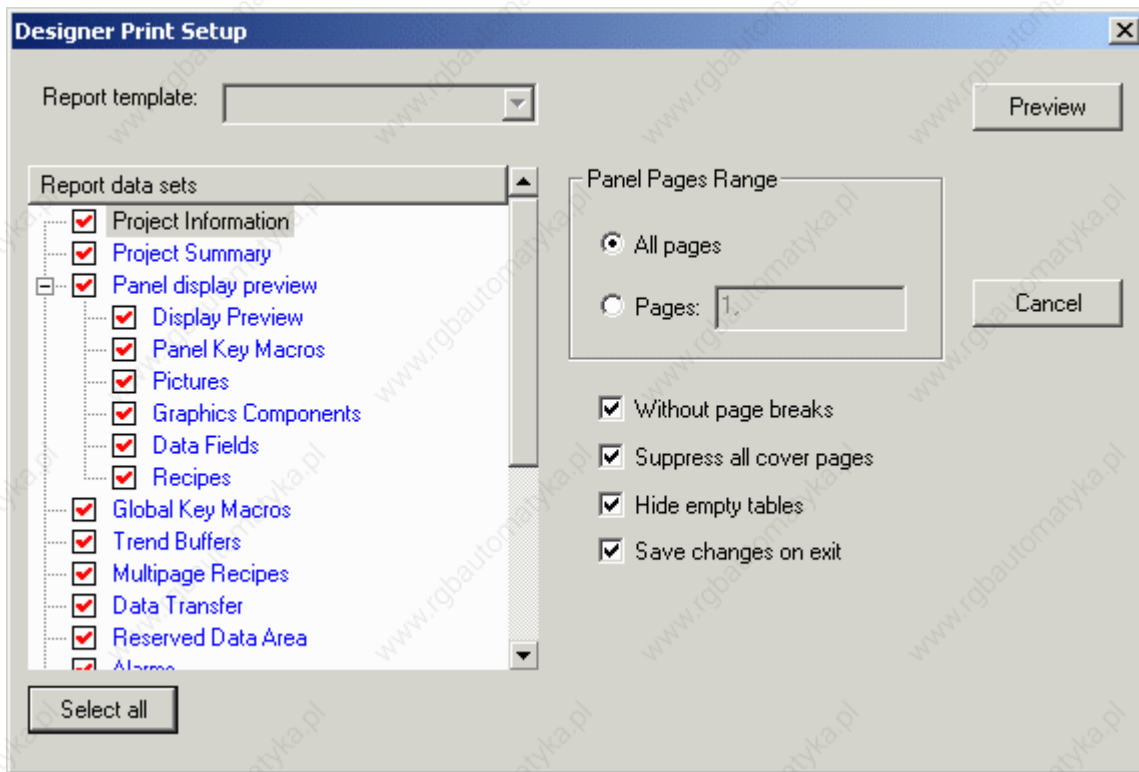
Designer Print Setup

Report template:

Preview

Report data sets
Project Information
Project Summary
Panel display preview
Display Preview
Panel Key Macros
Pictures
Graphics Components
Data Fields
Recipes
Global Key Macros
Trend Buffers
Multipage Recipes
Data Transfer
Reserved Data Area
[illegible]

Panel Pages Range
All pages
Pages: 1.

Cancel

Without page breaks
Suppress all cover pages
Hide empty tables
Save changes on exit

Select all

www.rgbautomatyka.pl